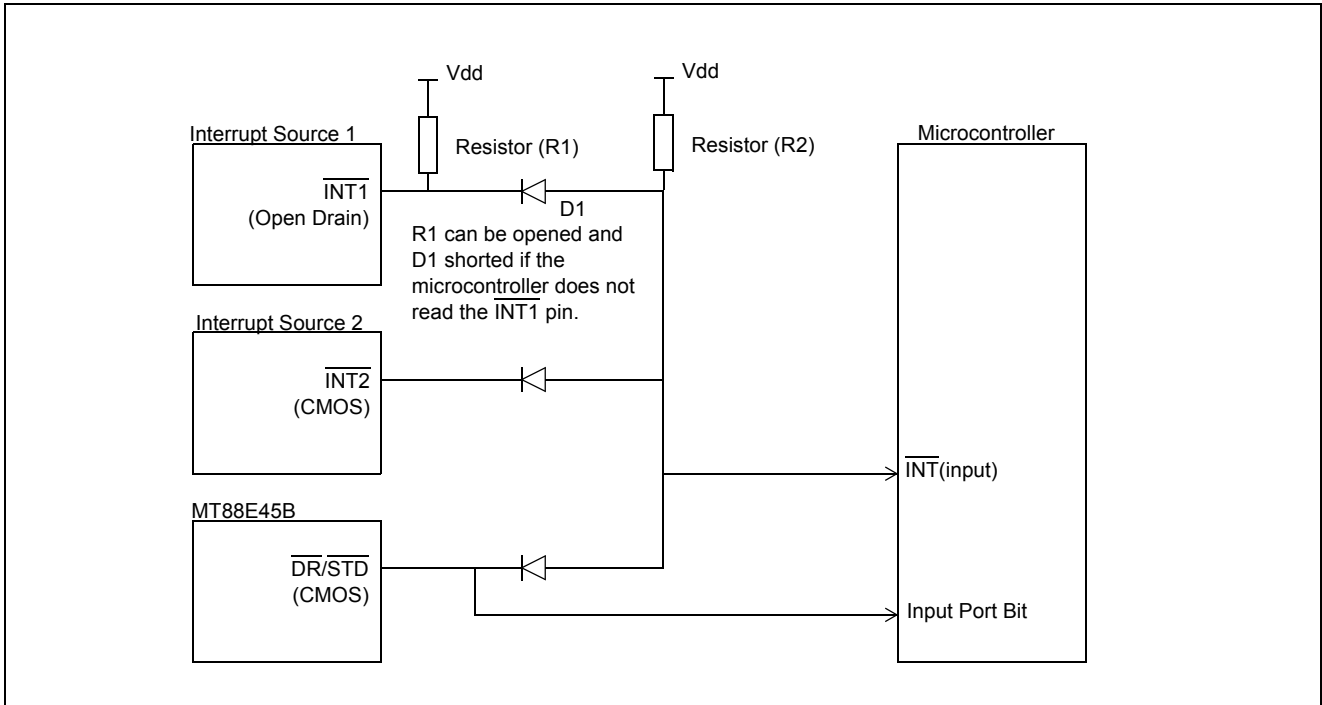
Vdd

Vdd

Interrupt Source 1

Resistor (R1)

Resistor (R2)

Microcontroller

$\overline{INT1}$
(Open Drain)

D1

R1 can be opened and D1 shorted if the microcontroller does not read the $\overline{INT1}$ pin.

Interrupt Source 2

$\overline{INT2}$
(CMOS)

$\overline{INT}$(input)

MT88E45B

$\overline{DR}/\overline{STD}$
(CMOS)

Input Port Bit